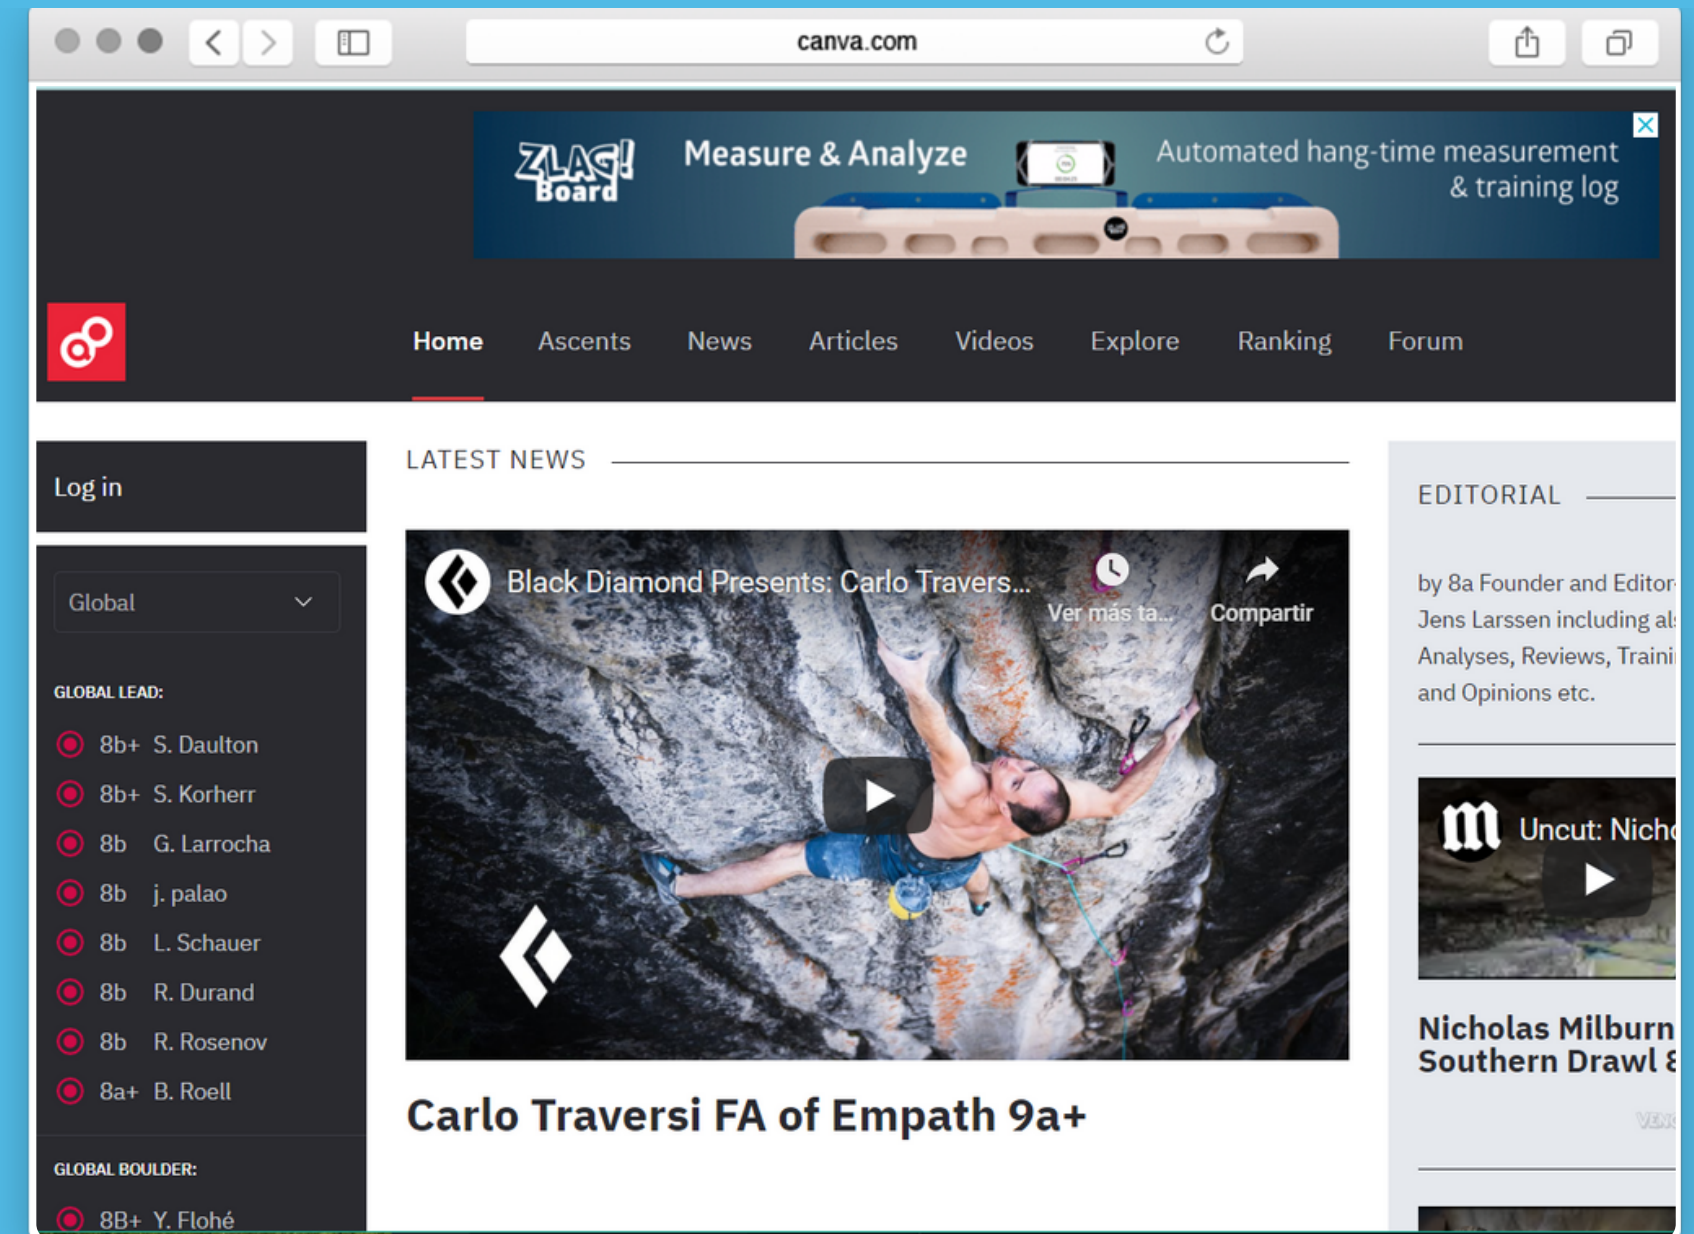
canva.com

ZLAG! Board Measure & Analyze Automated hang-time measurement & training log

Home Ascents News Articles Videos Explore Ranking Forum

Log in

Global

GLOBAL LEAD:

8b+ S. Daulton
8b+ S. Korherr
8b G. Larrocha
8b j. palao
8b L. Schauer
8b R. Durand
8b R. Rosenov
8a+ B. Roell

GLOBAL BOULDER:

8B+ Y. Flohé

LATEST NEWS

Black Diamond Presents: Carlo Travers...

Ver más ta...

Compartir

Carlo Traversi FA of Empath 9a+

EDITORIAL

by 8a Founder and Editor Jens Larssen including al Analyses, Reviews, Traini and Opinions etc.

Uncut: Nich

Nicholas Milburn Southern Drawl 8